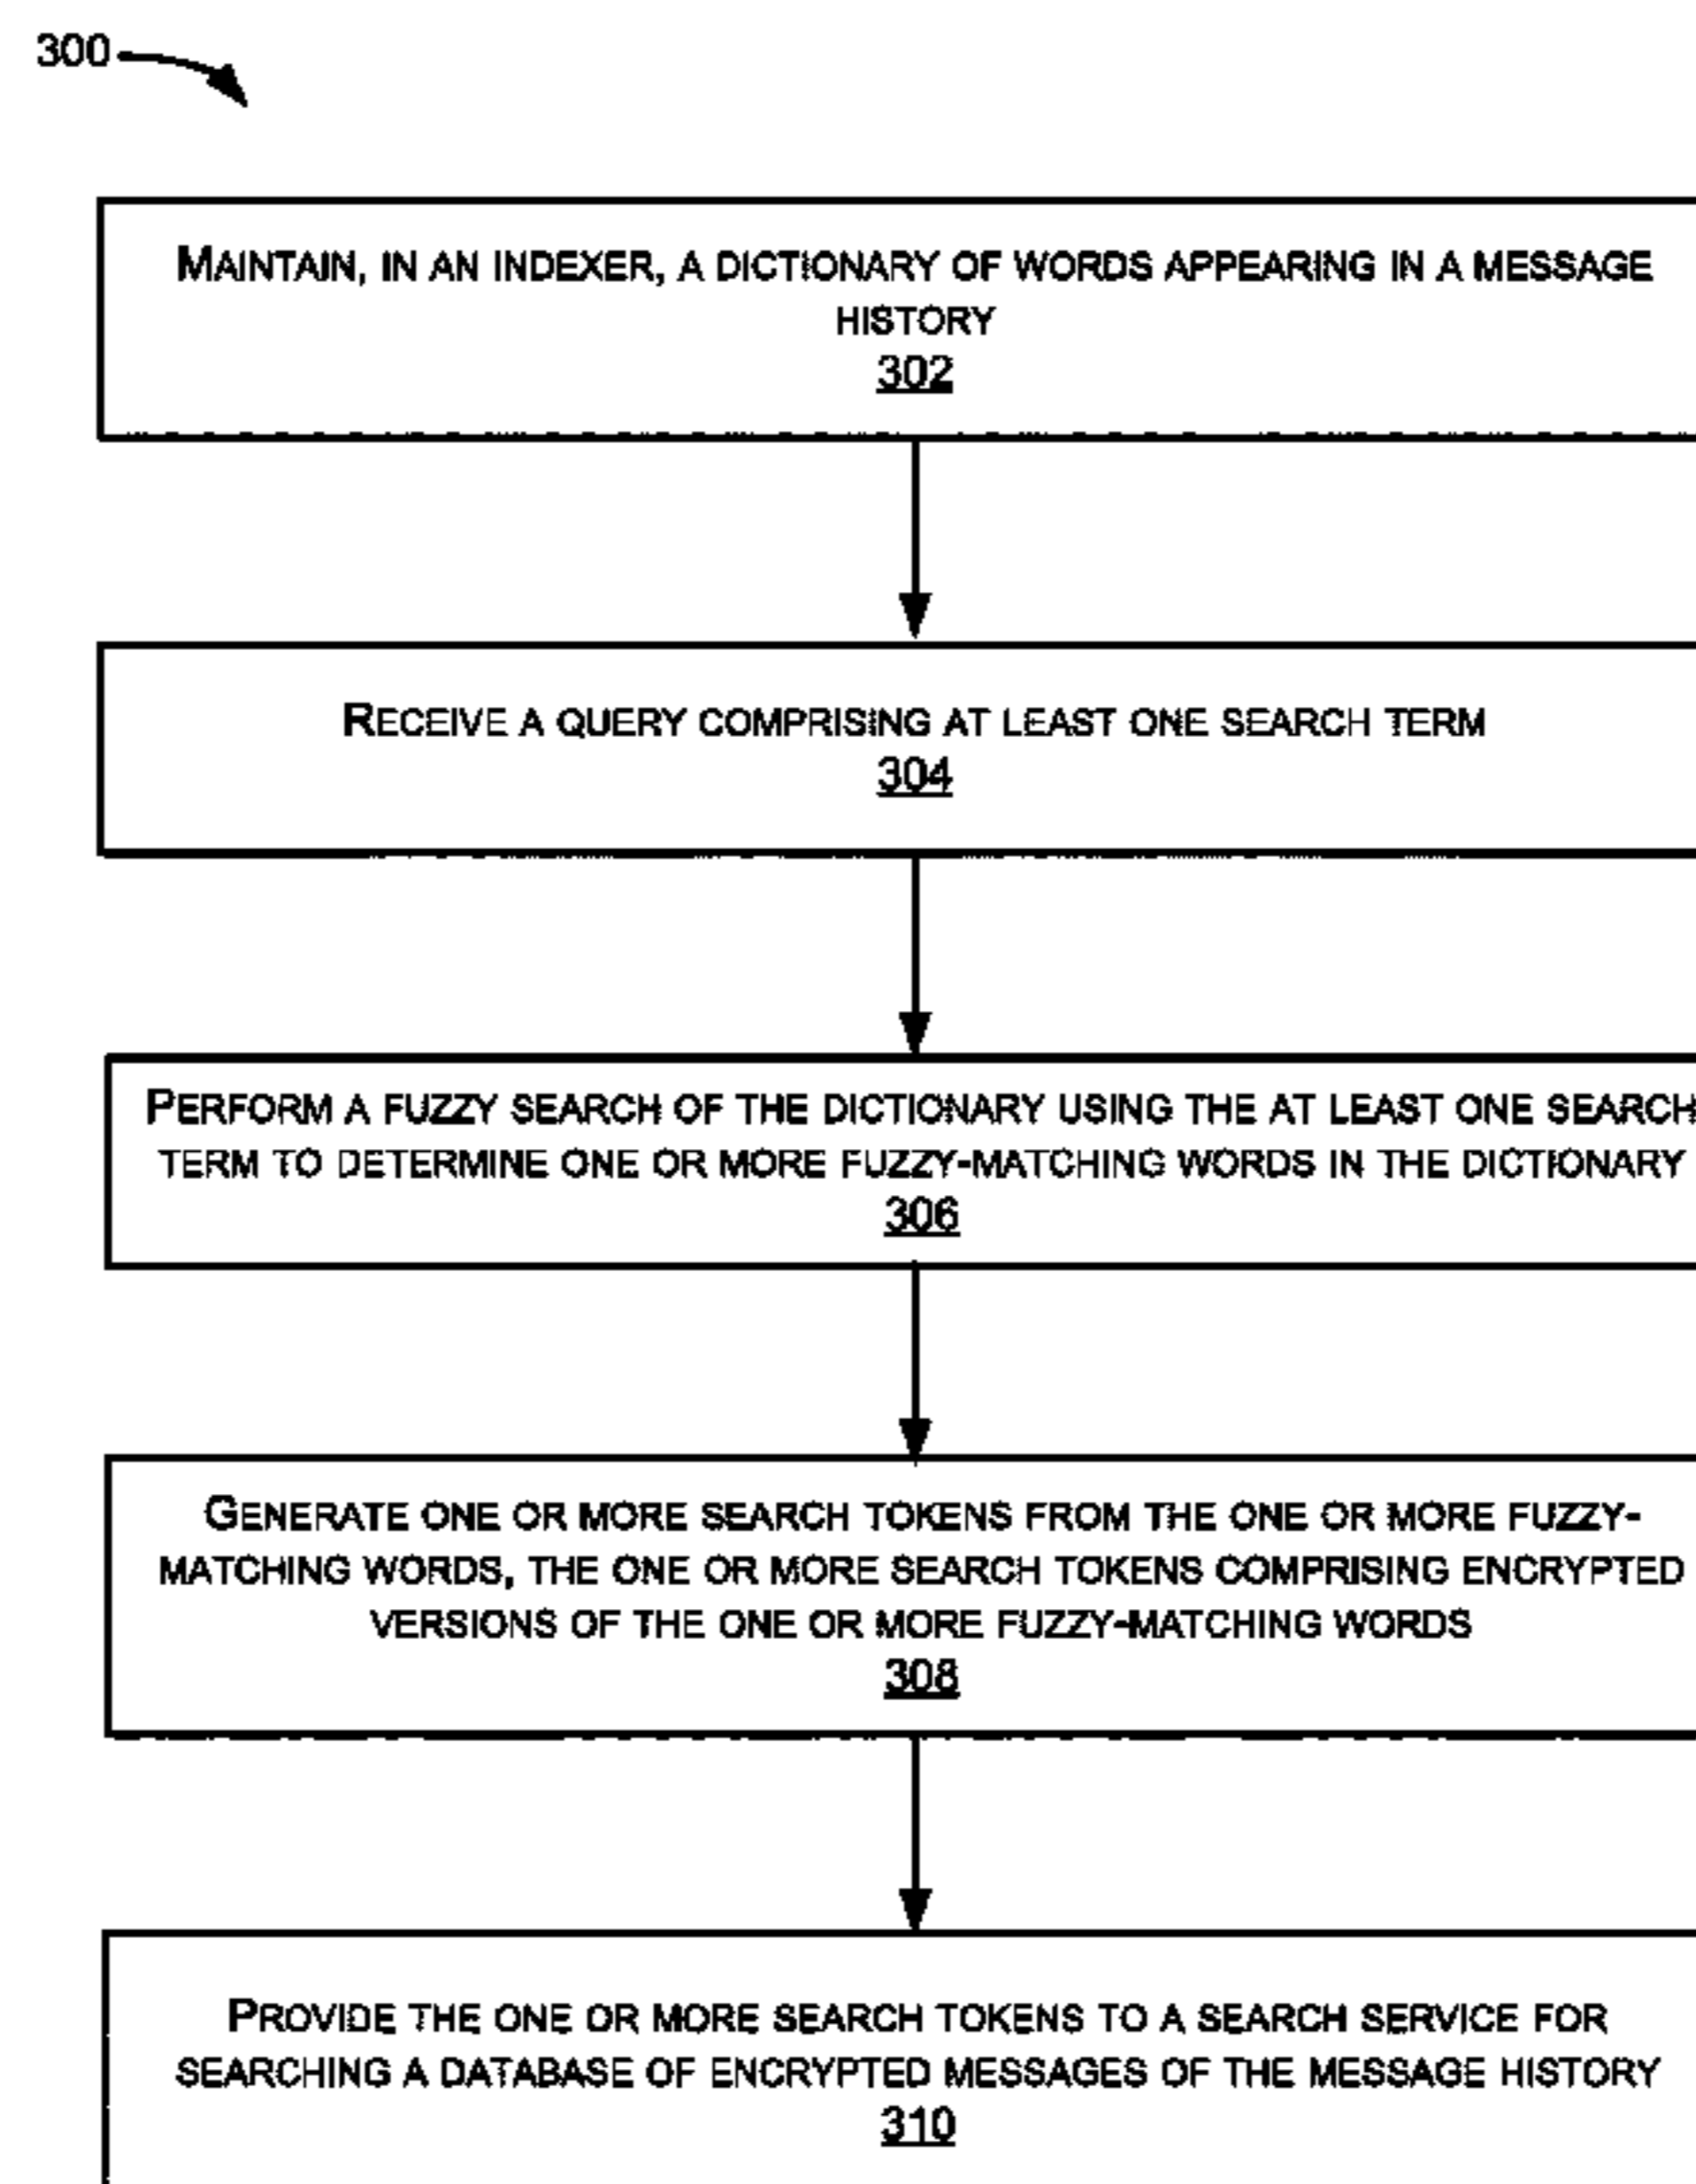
300

MAINTAIN, IN AN INDEXER, A DICTIONARY OF WORDS APPEARING IN A MESSAGE HISTORY
302

RECEIVE A QUERY COMPRISING AT LEAST ONE SEARCH TERM
304

PERFORM A FUZZY SEARCH OF THE DICTIONARY USING THE AT LEAST ONE SEARCH TERM TO DETERMINE ONE OR MORE FUZZY-MATCHING WORDS IN THE DICTIONARY
306

GENERATE ONE OR MORE SEARCH TOKENS FROM THE ONE OR MORE FUZZY-MATCHING WORDS, THE ONE OR MORE SEARCH TOKENS COMPRISING ENCRYPTED VERSIONS OF THE ONE OR MORE FUZZY-MATCHING WORDS
308

PROVIDE THE ONE OR MORE SEARCH TOKENS TO A SEARCH SERVICE FOR SEARCHING A DATABASE OF ENCRYPTED MESSAGES OF THE MESSAGE HISTORY
310